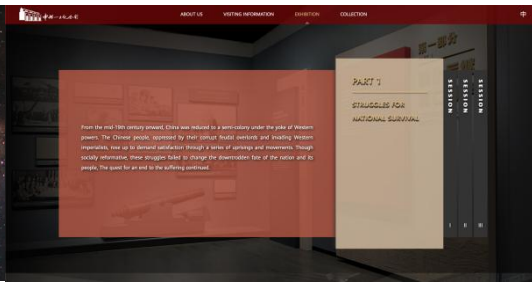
中共一大纪念馆

ABOUT US VISITING INFORMATION EXHIBITION COLLECTION

中

From the mid-19th century onward, China was reduced to a semi-colony under the yoke of Western powers. The Chinese people, oppressed by their corrupt feudal overlords and invading Western imperialists, rose up to demand satisfaction through a series of uprisings and movements. Though socially informative, these struggles failed to change the downtrodden fate of the nation and its people. The quest for an end to the suffering continued.

PART 1

STRUGGLES FOR NATIONAL SURVIVAL

SESSION I

SESSION II

SESSION III

第一部分